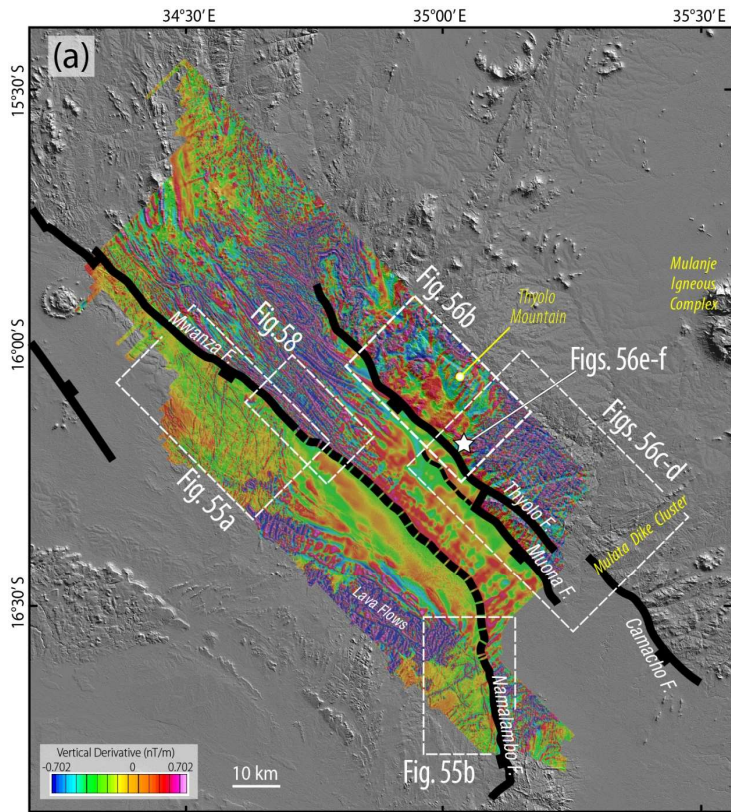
34°30' E
35°00' E
35°30' E
(a)
15°30' S
16°00' S
16°30' S
Mulanje Igneous Complex
Fig. 56b
Thyolo Mountain
Fig. 58
Mwanza F.
Figs. 56e-f
Figs. 56c-d
Thyolo F.
Fig. 55a
Mulata Dike Cluster
Muona F.
Lava Flows
Camacho F.
Namalambo F.
Vertical Derivative (nT/m)
-0.702
0
0.702
10 km
Fig. 55b